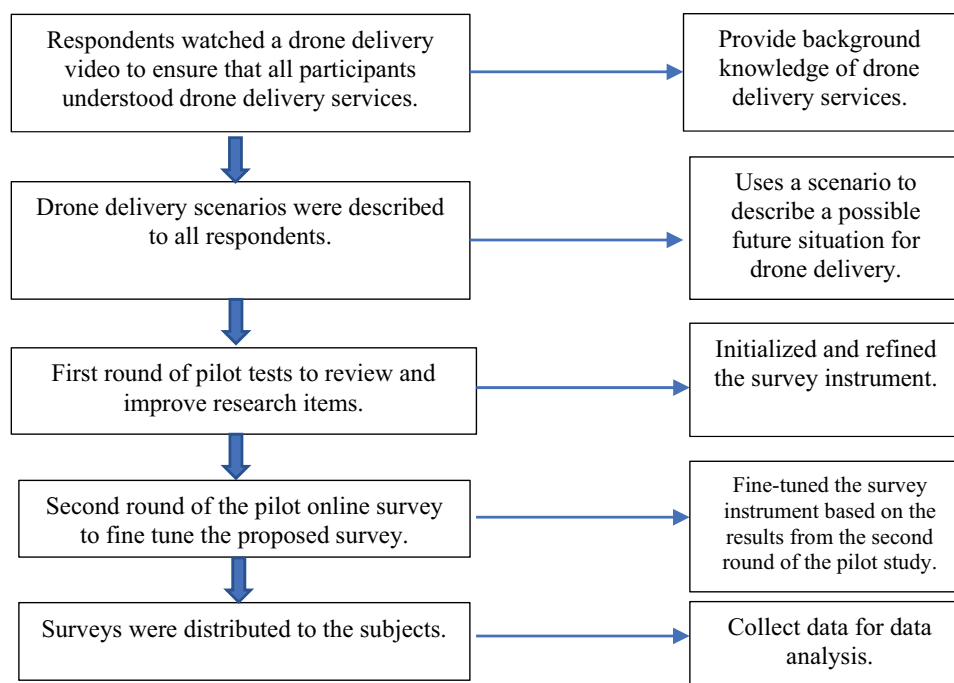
Respondents watched a drone delivery video to ensure that all participants understood drone delivery services.

Provide background knowledge of drone delivery services.

Drone delivery scenarios were described to all respondents.

Uses a scenario to describe a possible future situation for drone delivery.

First round of pilot tests to review and improve research items.

Initialized and refined the survey instrument.

Second round of the pilot online survey to fine tune the proposed survey.

Fine-tuned the survey instrument based on the results from the second round of the pilot study.

Surveys were distributed to the subjects.

Collect data for data analysis.